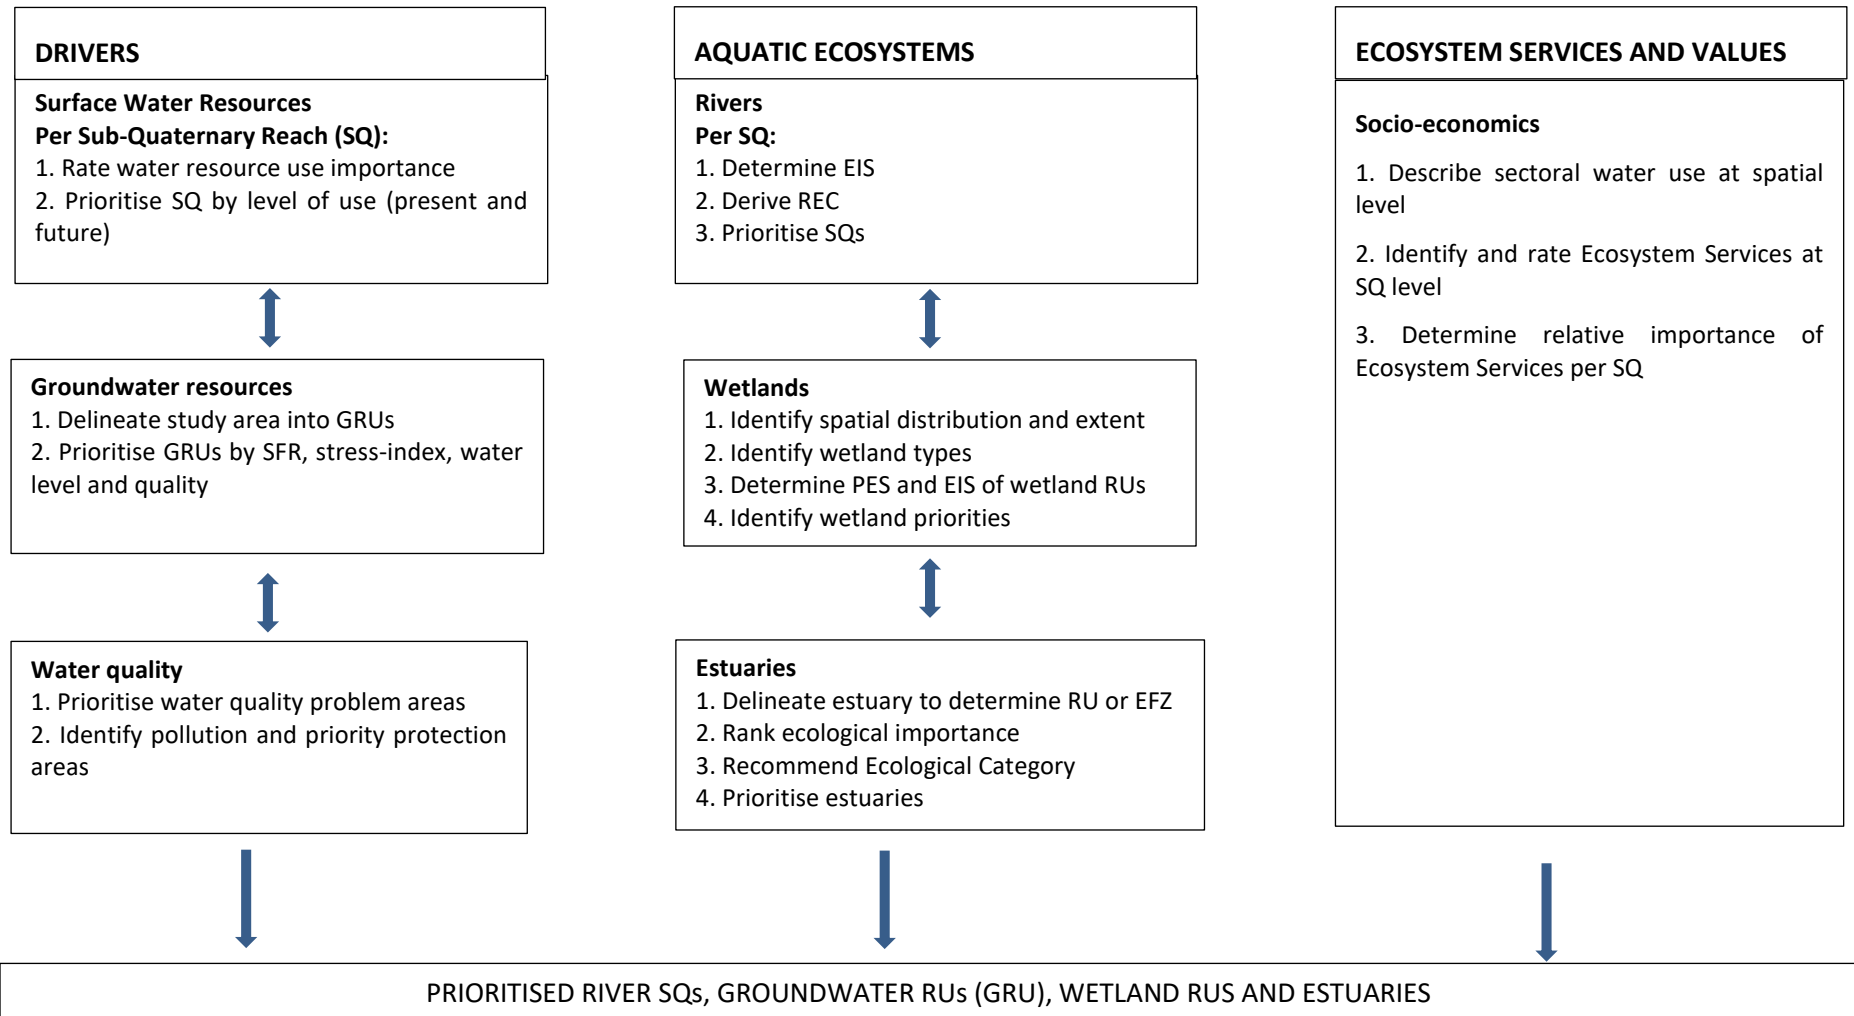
DRIVERS

Surface Water Resources
Per Sub-Quaternary Reach (SQ):
1. Rate water resource use importance
2. Prioritise SQ by level of use (present and future)

Groundwater resources
1. Delineate study area into GRUs
2. Prioritise GRUs by SFR, stress-index, water level and quality

Water quality
1. Prioritise water quality problem areas
2. Identify pollution and priority protection areas

AQUATIC ECOSYSTEMS

Rivers
Per SQ:
1. Determine EIS
2. Derive REC
3. Prioritise SQs

Wetlands
1. Identify spatial distribution and extent
2. Identify wetland types
3. Determine PES and EIS of wetland RUs
4. Identify wetland priorities

Estuaries
1. Delineate estuary to determine RU or EFZ
2. Rank ecological importance
3. Recommend Ecological Category
4. Prioritise estuaries

ECOSYSTEM SERVICES AND VALUES

Socio-economics

1. Describe sectoral water use at spatial level

2. Identify and rate Ecosystem Services at SQ level

3. Determine relative importance of Ecosystem Services per SQ

PRIORITISED RIVER SQs, GROUNDWATER RUs (GRU), WETLAND RUS AND ESTUARIES